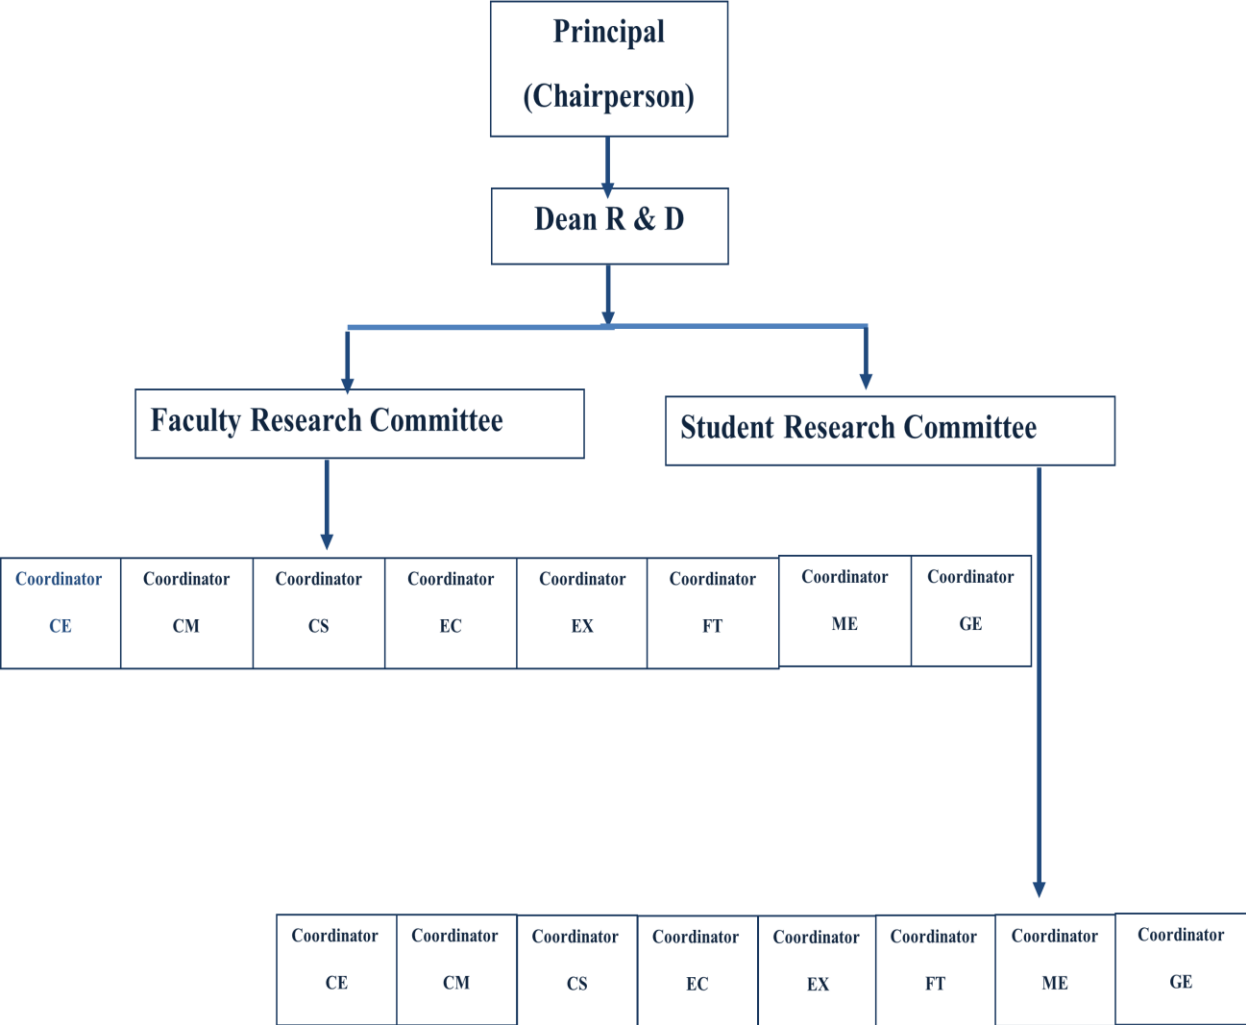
Principal
(Chairperson)

Dean R & D

Faculty Research Committee

Student Research Committee

| Coordinator CE | Coordinator CM | Coordinator CS | Coordinator EC | Coordinator EX | Coordinator FT | Coordinator ME | Coordinator GE |
|---|---|---|---|---|---|---|---|

| Coordinator CE | Coordinator CM | Coordinator CS | Coordinator EC | Coordinator EX | Coordinator FT | Coordinator ME | Coordinator GE |
|---|---|---|---|---|---|---|---|